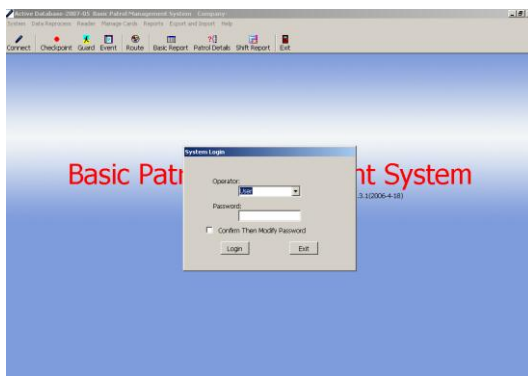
Active Database 2007-05 Basic Patrol Management System - Company:
System Data Resources Reader Manage Cards Reports Export and Import Help
Connect Checkpoint Guard Event Route Basic Report Patrol Details Shift Report Exit

Basic Patr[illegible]nt System
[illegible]3.1(2006-4-18)

System Login
Operator:
User
Password:
Confirm Then Modify Password
Login
Exit